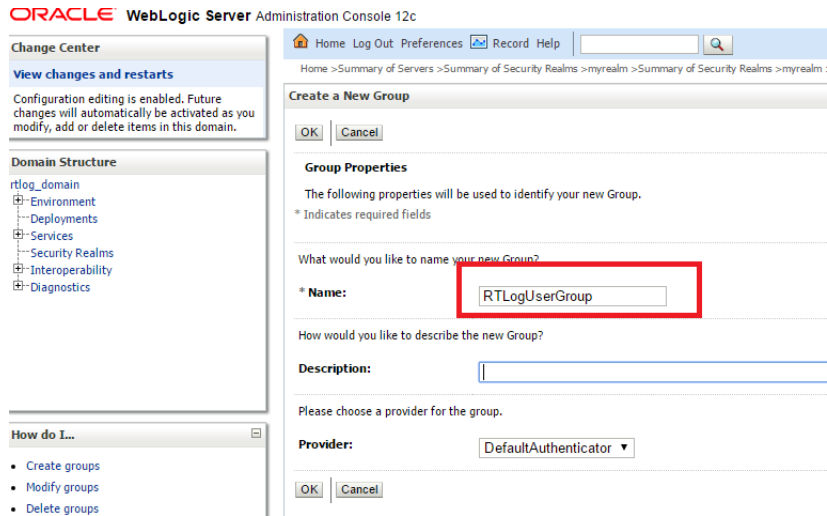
ORACLE WebLogic Server Administration Console 12c

Change Center

View changes and restarts

Configuration editing is enabled. Future changes will automatically be activated as you modify, add or delete items in this domain.

Domain Structure

rtlog_domain
Environment
Deployments
Services
Security Realms
Interoperability
Diagnostics

How do I...

Create groups
Modify groups
Delete groups

Home Log Out Preferences Record Help

Home >Summary of Servers >Summary of Security Realms >myrealm >Summary of Security Realms >myrealm >

Create a New Group

OK Cancel

Group Properties

The following properties will be used to identify your new Group.

* Indicates required fields

What would you like to name your new Group?

* Name: RTLogUserGroup

How would you like to describe the new Group?

Description:

Please choose a provider for the group.

Provider: DefaultAuthenticator

OK Cancel